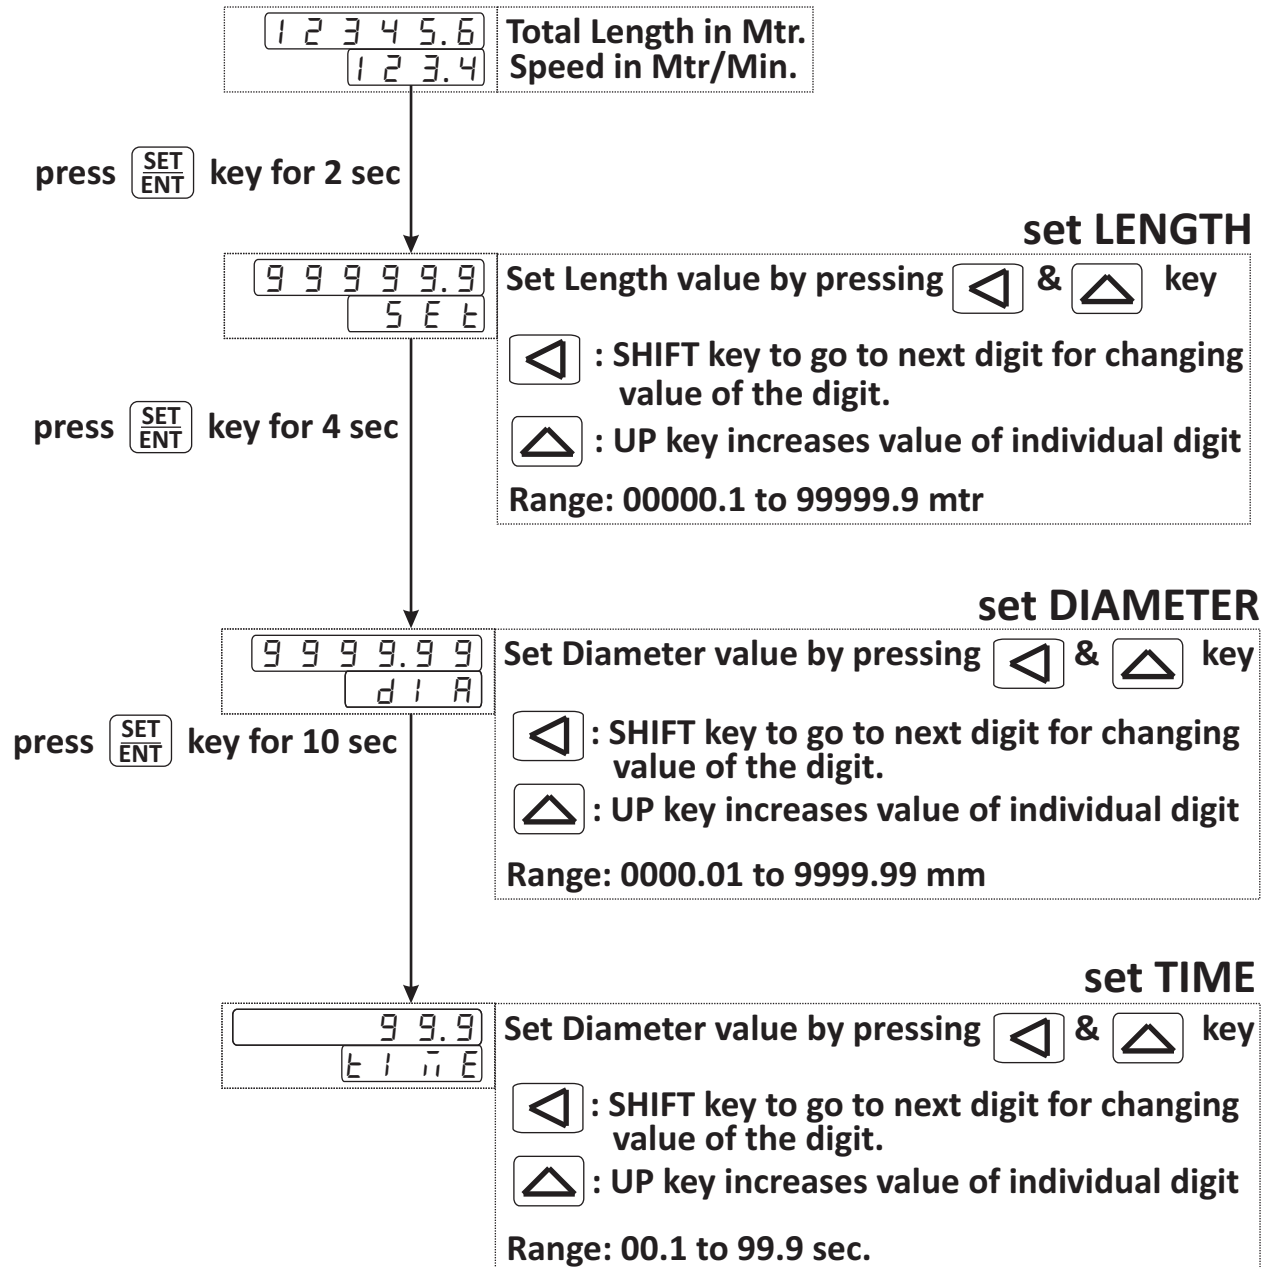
12345.6
123.4
Total Length in Mtr.
Speed in Mtr/Min.

press $\frac{SET}{ENT}$ key for 2 sec

set LENGTH

99999.9
SEt

Set Length value by pressing ◁ & △ key

◁ : SHIFT key to go to next digit for changing value of the digit.

△ : UP key increases value of individual digit

Range: 00000.1 to 99999.9 mtr

press $\frac{SET}{ENT}$ key for 4 sec

set DIAMETER

9999.99
dIA

Set Diameter value by pressing ◁ & △ key

◁ : SHIFT key to go to next digit for changing value of the digit.

△ : UP key increases value of individual digit

Range: 0000.01 to 9999.99 mm

press $\frac{SET}{ENT}$ key for 10 sec

set TIME

99.9
tImE

Set Diameter value by pressing ◁ & △ key

◁ : SHIFT key to go to next digit for changing value of the digit.

△ : UP key increases value of individual digit

Range: 00.1 to 99.9 sec.